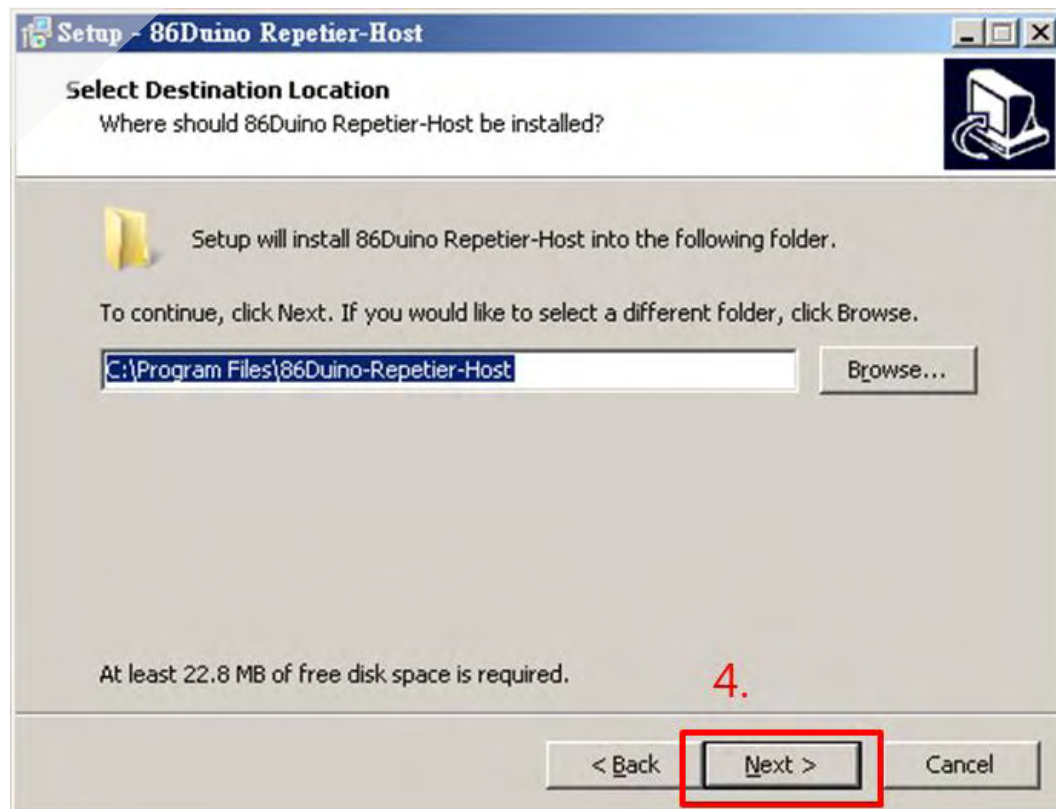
Setup - 86Duino Repetier-Host

Select Destination Location
Where should 86Duino Repetier-Host be installed?

Setup will install 86Duino Repetier-Host into the following folder.

To continue, click Next. If you would like to select a different folder, click Browse.

C:\Program Files\86Duino-Repetier-Host

Browse...

At least 22.8 MB of free disk space is required.

4.

< Back

Next >

Cancel